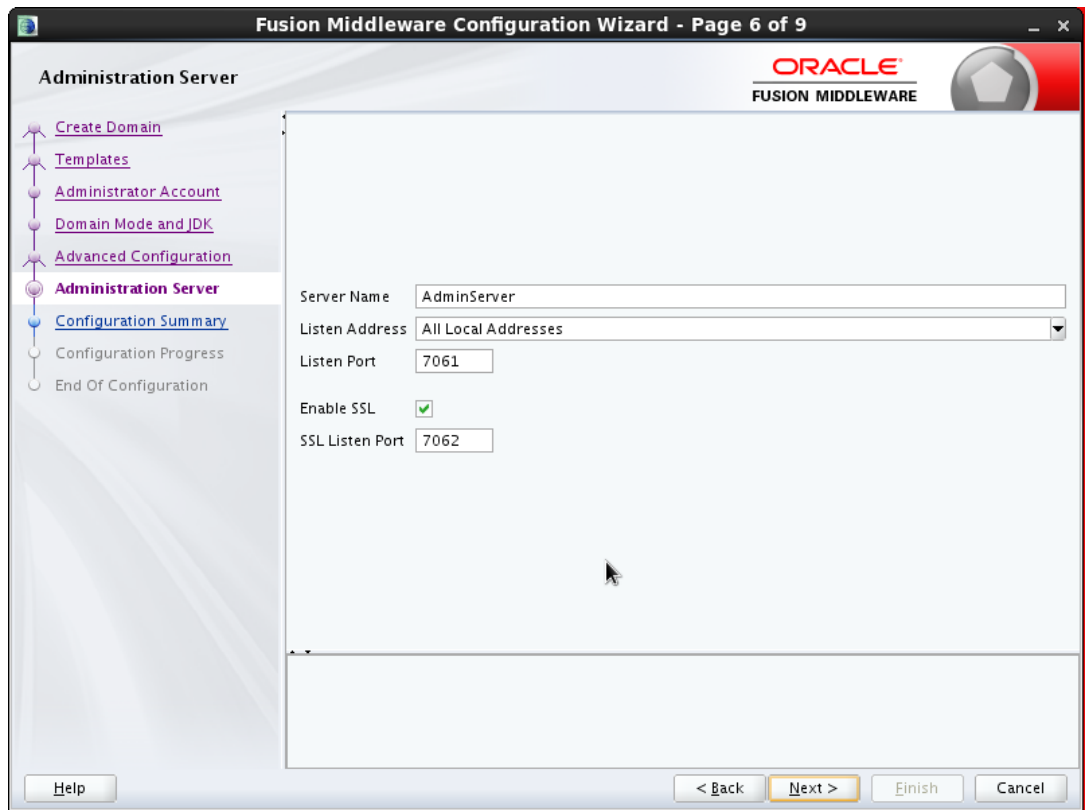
Fusion Middleware Configuration Wizard - Page 6 of 9

Administration Server

ORACLE
FUSION MIDDLEWARE

Create Domain
Templates
Administrator Account
Domain Mode and JDK
Advanced Configuration
Administration Server
Configuration Summary
Configuration Progress
End Of Configuration

Server Name AdminServer
Listen Address All Local Addresses
Listen Port 7061
Enable SSL
SSL Listen Port 7062

Help
< Back
Next >
Finish
Cancel